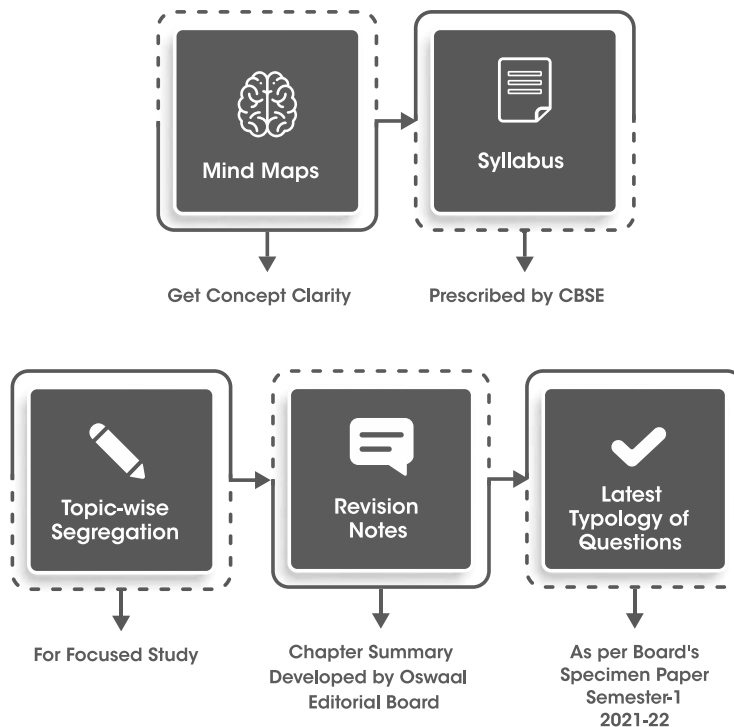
Mind Maps

Get Concept Clarity

Syllabus

Prescribed by CBSE

Topic-wise Segregation

For Focused Study

Revision Notes

Chapter Summary Developed by Oswaal Editorial Board

Latest Typology of Questions

As per Board's Specimen Paper Semester-1 2021-22